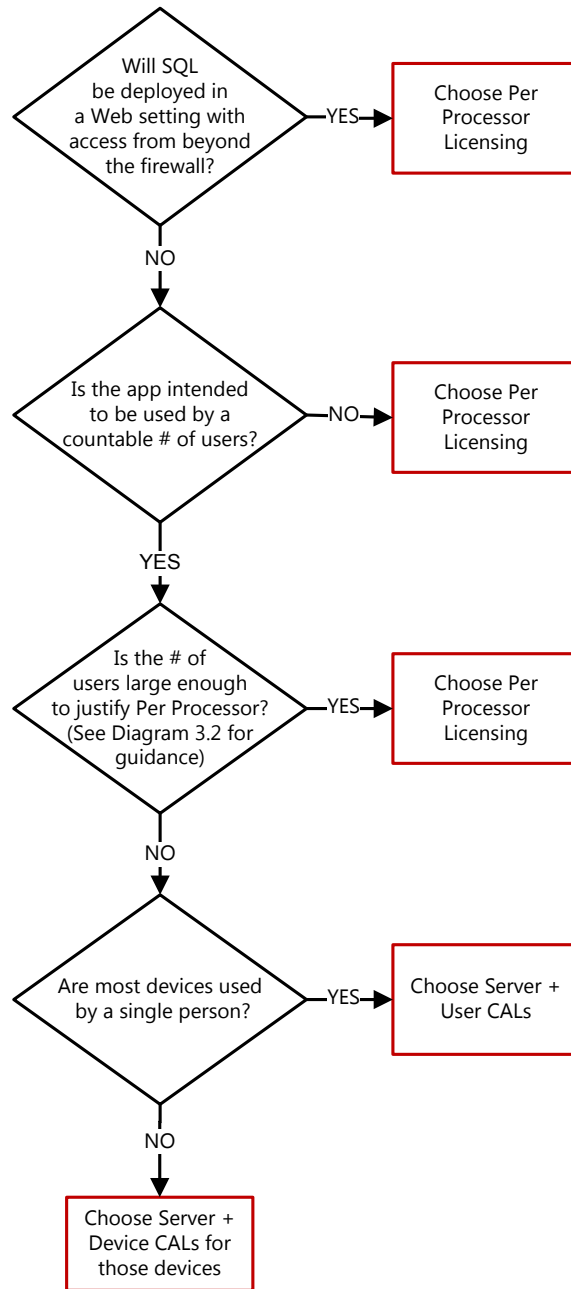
Will SQL be deployed in a Web setting with access from beyond the firewall?

YES

Choose Per Processor Licensing

NO

Is the app intended to be used by a countable # of users?

NO

Choose Per Processor Licensing

YES

Is the # of users large enough to justify Per Processor? (See Diagram 3.2 for guidance)

YES

Choose Per Processor Licensing

NO

Are most devices used by a single person?

YES

Choose Server + User CALs

NO

Choose Server + Device CALs for those devices